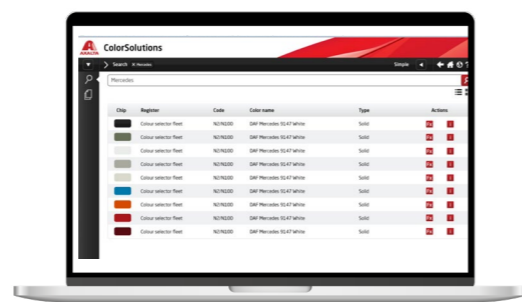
AXALTA ColorSolutions

Search × Mercedes

Simple

Mercedes

| Chip | Register | Code | Color name | Type | Actions |
|---|---|---|---|---|---|
| | Colour selector fleet | NO1N1000 | DAF Mercedes 9147 White | Solid | |
| | Colour selector fleet | NO1N1000 | DAF Mercedes 9147 White | Solid | |
| | Colour selector fleet | NO1N1000 | DAF Mercedes 9147 White | Solid | |
| | Colour selector fleet | NO1N1000 | DAF Mercedes 9147 White | Solid | |
| | Colour selector fleet | NO1N1000 | DAF Mercedes 9147 White | Solid | |
| | Colour selector fleet | NO1N1000 | DAF Mercedes 9147 White | Solid | |
| | Colour selector fleet | NO1N1000 | DAF Mercedes 9147 White | Solid | |
| | Colour selector fleet | NO1N1000 | DAF Mercedes 9147 White | Solid | |
| | Colour selector fleet | NO1N1000 | DAF Mercedes 9147 White | Solid | |